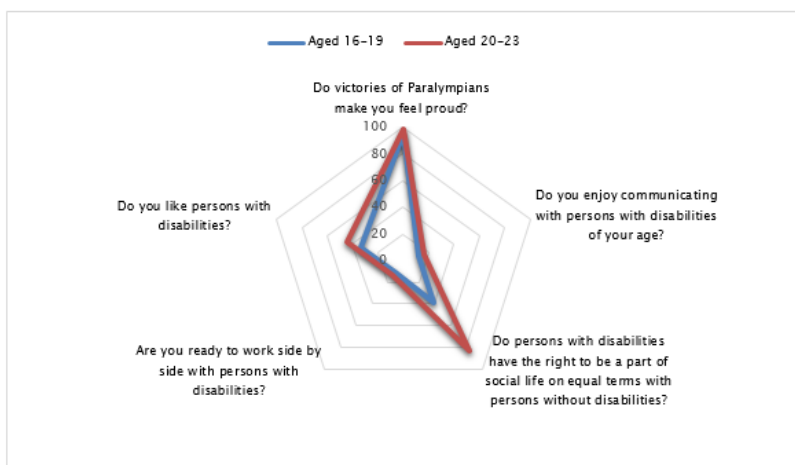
Aged 16-19 Aged 20-23

Do victories of Paralympians make you feel proud?

100
80
60
40
20
0

Do you enjoy communicating with persons with disabilities of your age?

Do persons with disabilities have the right to be a part of social life on equal terms with persons without disabilities?

Are you ready to work side by side with persons with disabilities?

Do you like persons with disabilities?